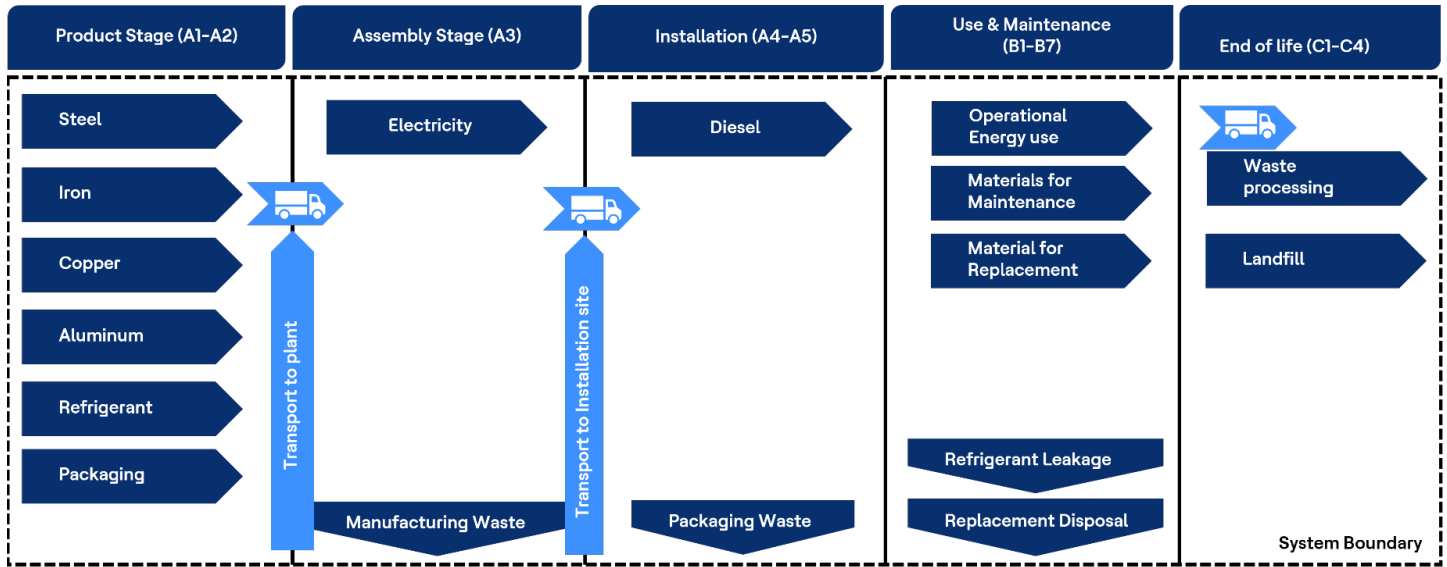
Product Stage (A1-A2)

Steel

Iron

Copper

Aluminum

Refrigerant

Packaging

Transport to plant

Assembly Stage (A3)

Electricity

Manufacturing Waste

Transport to Installation site

Installation (A4-A5)

Diesel

Packaging Waste

Use & Maintenance (B1-B7)

Operational Energy use

Materials for Maintenance

Material for Replacement

Refrigerant Leakage

Replacement Disposal

End of life (C1-C4)

Waste processing

Landfill

System Boundary